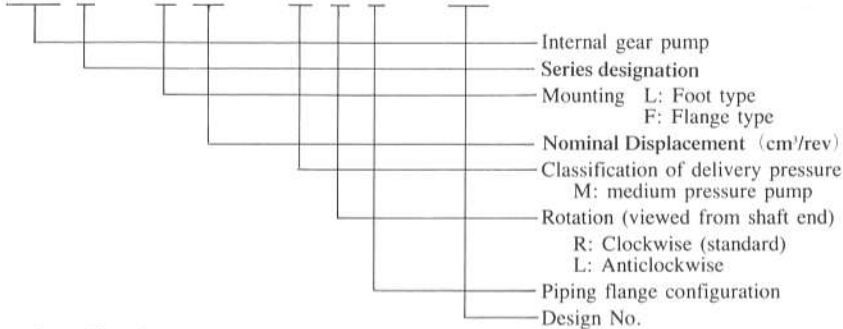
Internal gear pump
Series designation
Mounting L: Foot type
F: Flange type
Nominal Displacement (cm³/rev)
Classification of delivery pressure
M: medium pressure pump
Rotation (viewed from shaft end)
R: Clockwise (standard)
L: Anticlockwise
Piping flange configuration
Design No.